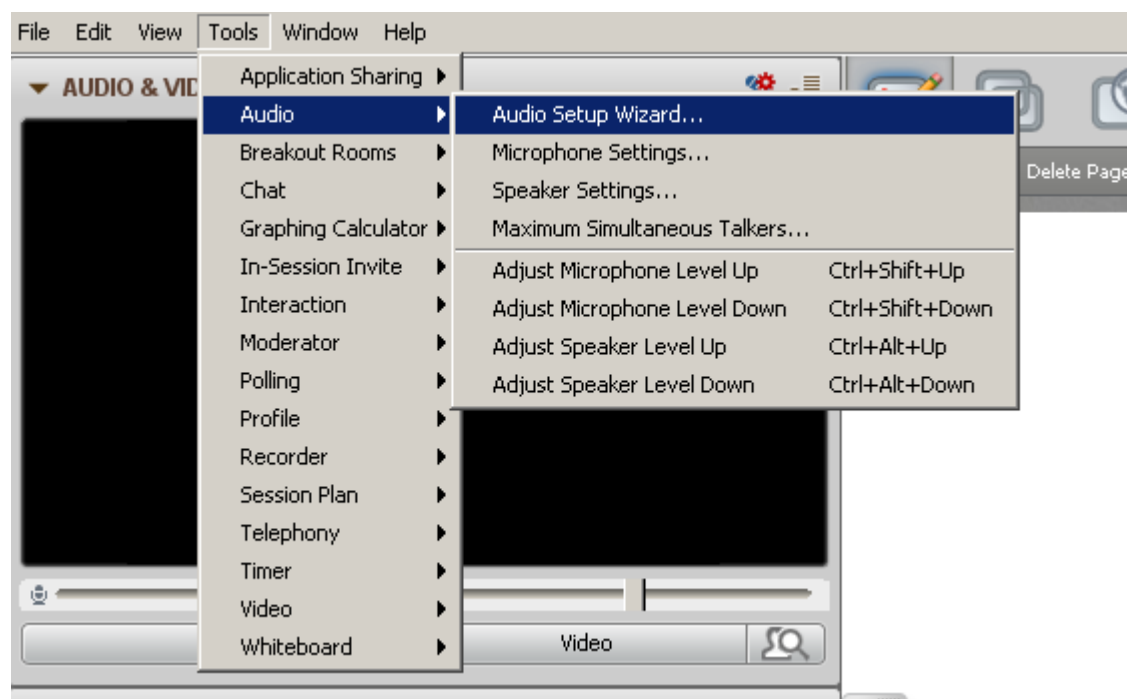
File Edit View Tools Window Help

AUDIO & VID

Application Sharing
Audio
Breakout Rooms
Chat
Graphing Calculator
In-Session Invite
Interaction
Moderator
Polling
Profile
Recorder
Session Plan
Telephony
Timer
Video
Whiteboard

Audio Setup Wizard...
Microphone Settings...
Speaker Settings...
Maximum Simultaneous Talkers...
Adjust Microphone Level Up Ctrl+Shift+Up
Adjust Microphone Level Down Ctrl+Shift+Down
Adjust Speaker Level Up Ctrl+Alt+Up
Adjust Speaker Level Down Ctrl+Alt+Down

Delete Page

Video